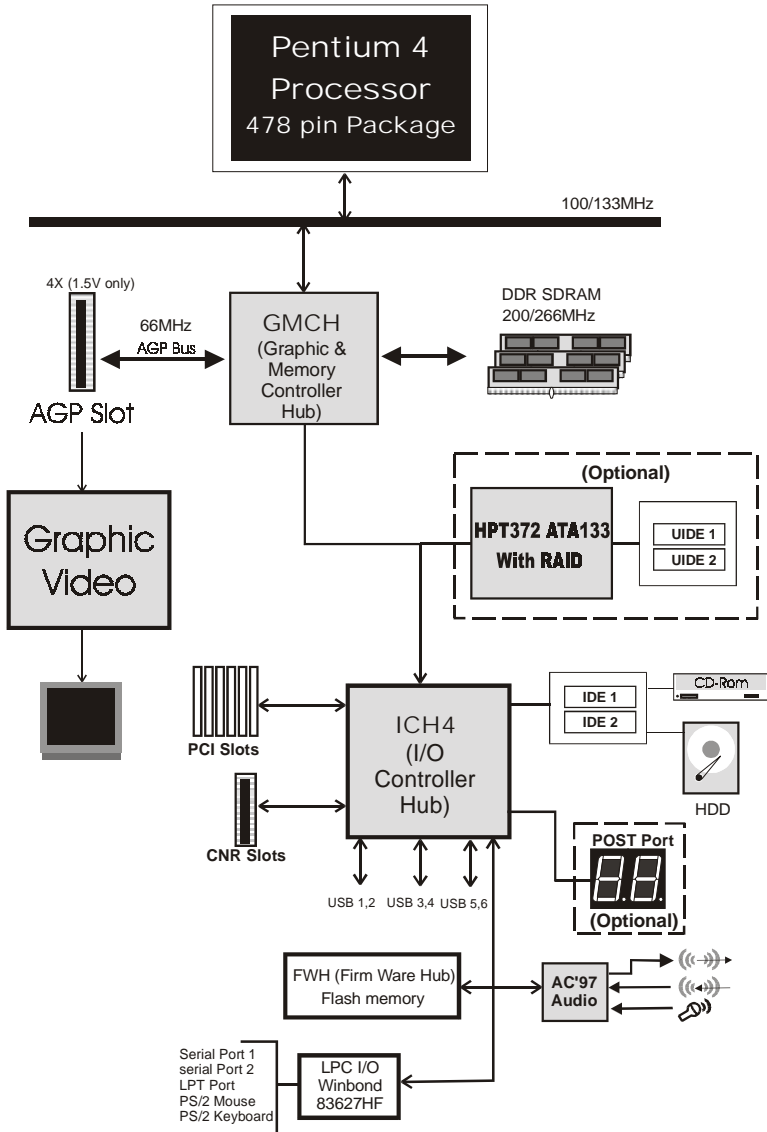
Pentium 4
Processor
478 pin Package

100/133MHz

4X (1.5V only)

66MHz
AGP Bus

AGP Slot

GMCH
(Graphic &
Memory
Controller
Hub)

DDR SDRAM
200/266MHz

Graphic
Video

(Optional)
HPT372 ATA133
With RAID

UIDE 1
UIDE 2

PCI Slots

ICH4
(I/O
Controller
Hub)

IDE 1
IDE 2

CD-Rom

HDD

CNR Slots

POST Port

(Optional)

USB 1,2
USB 3,4
USB 5,6

FWH (Firm Ware Hub)
Flash memory

AC'97
Audio

Serial Port 1
serial Port 2
LPT Port
PS/2 Mouse
PS/2 Keyboard

LPC I/O
Winbond
83627HF